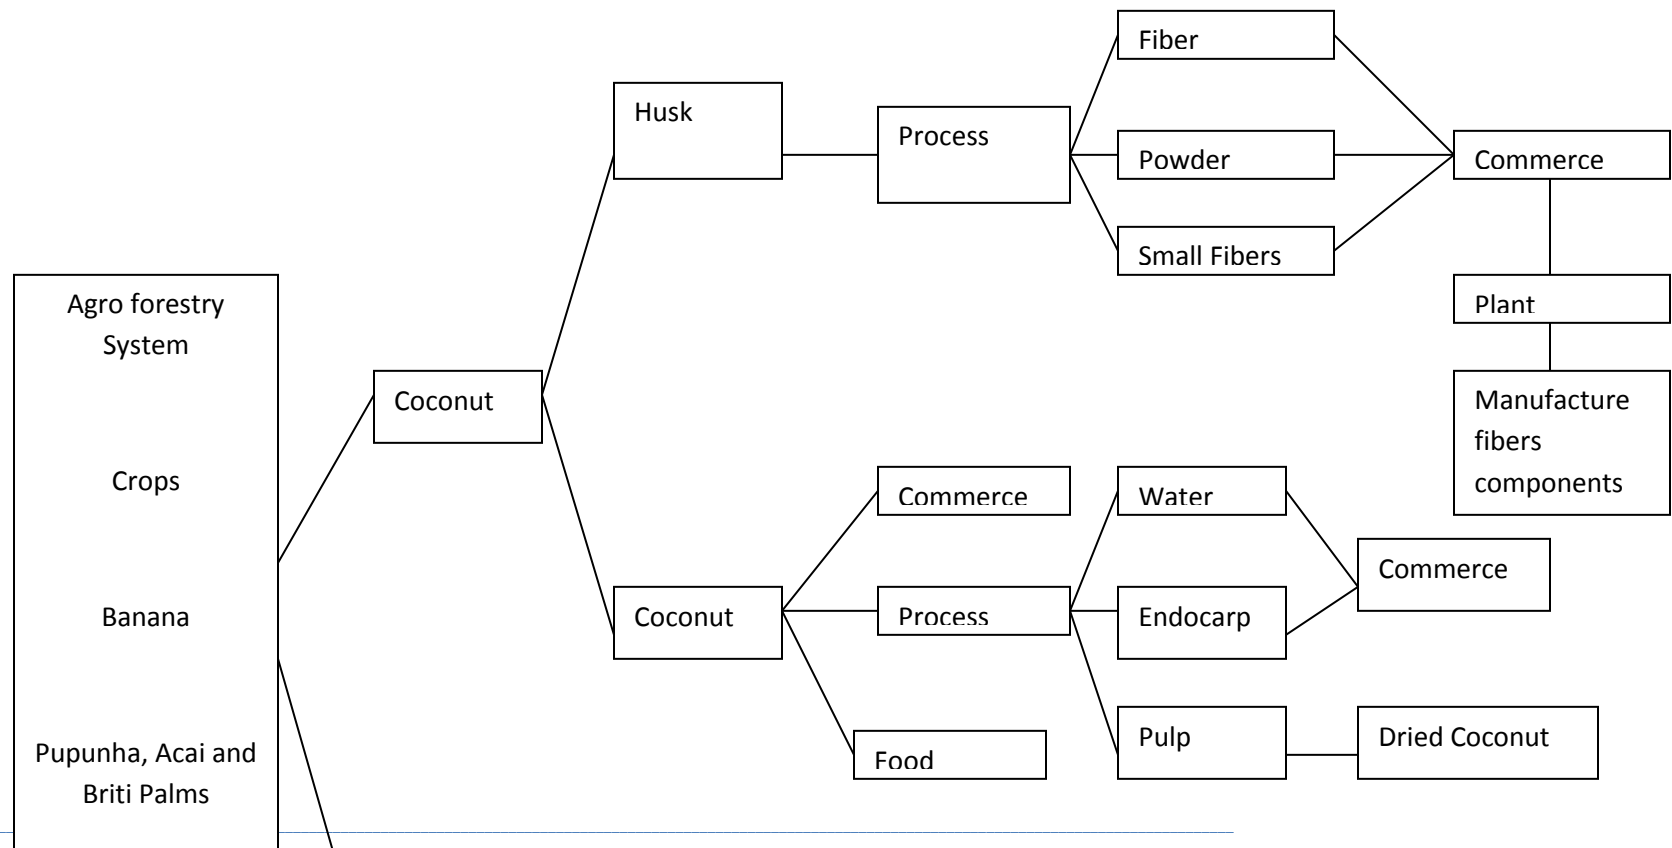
Agro forestry System

Crops

Banana

Pupunha, Acai and Briti Palms

Coconut

Husk

Process

Fiber

Powder

Small Fibers

Commerce

Plant

Manufacture fibers components

Coconut

Commerce

Process

Food

Water

Endocarp

Pulp

Commerce

Dried Coconut